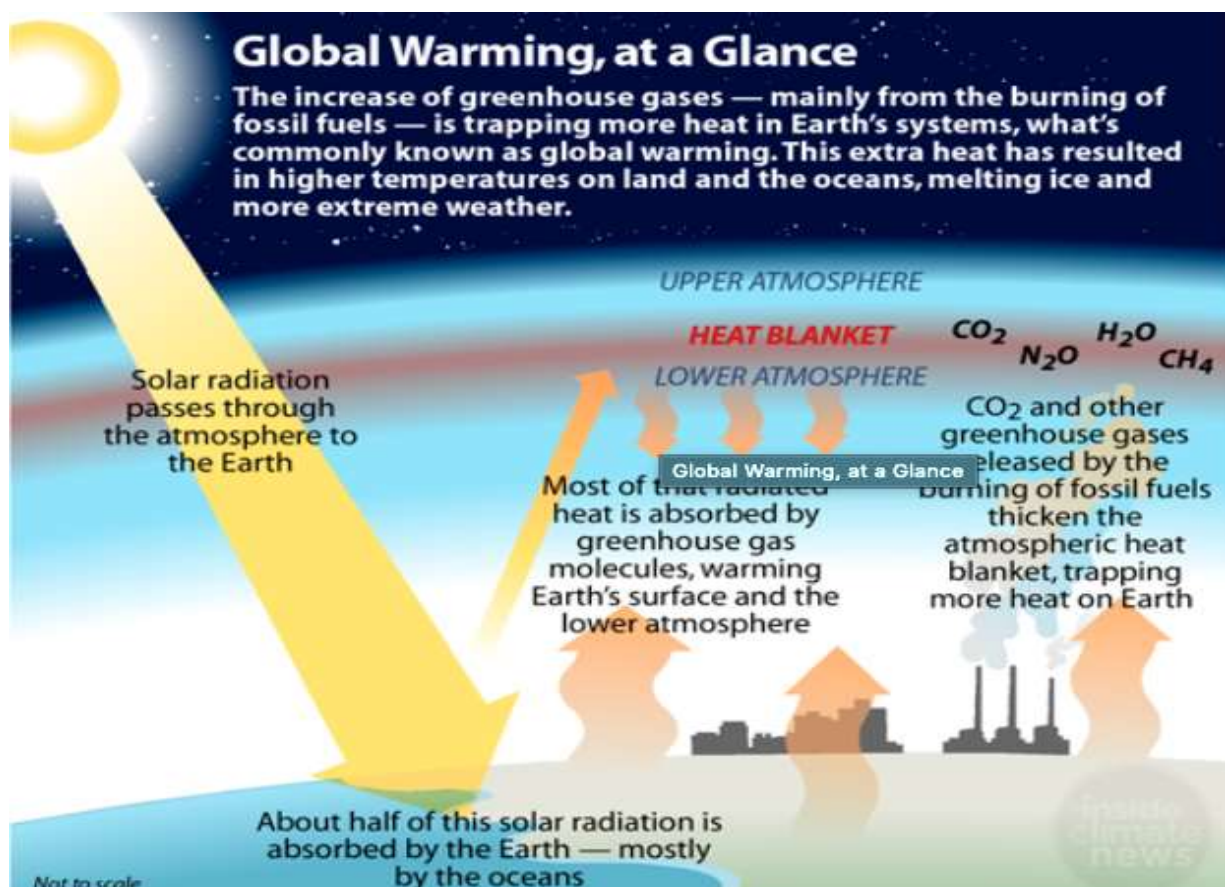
Global Warming, at a Glance

The increase of greenhouse gases — mainly from the burning of fossil fuels — is trapping more heat in Earth's systems, what's commonly known as global warming. This extra heat has resulted in higher temperatures on land and the oceans, melting ice and more extreme weather.

UPPER ATMOSPHERE

HEAT BLANKET

$CO_2$ $N_2O$ $H_2O$ $CH_4$

LOWER ATMOSPHERE

Solar radiation passes through the atmosphere to the Earth

Global Warming, at a Glance

Most of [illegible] heat is absorbed by greenhouse gas molecules, warming Earth's surface and the lower atmosphere

$CO_2$ and other greenhouse gases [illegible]eleased by the burning of fossil fuels thicken the atmospheric heat blanket, trapping more heat on Earth

About half of this solar radiation is absorbed by the Earth — mostly by the oceans

Not to scale

inside climate news